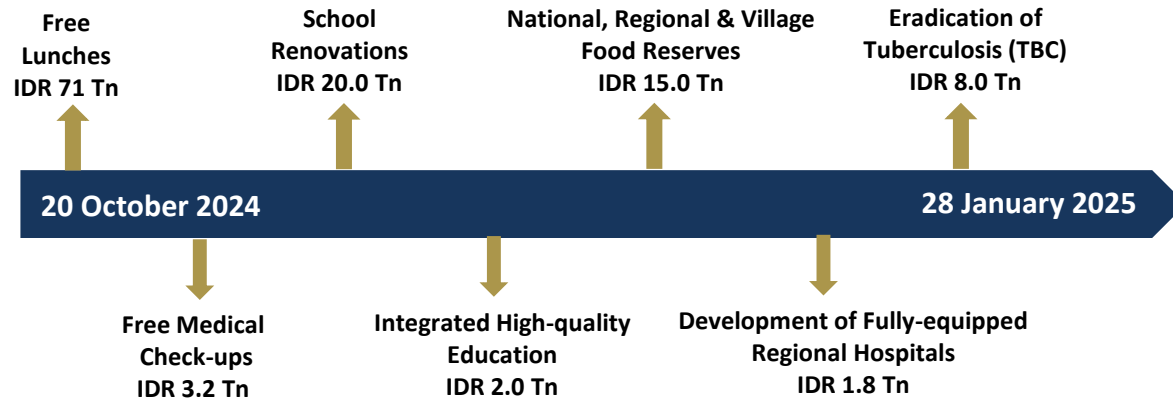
Free Lunches IDR 71 Tn

School Renovations IDR 20.0 Tn

National, Regional & Village Food Reserves IDR 15.0 Tn

Eradication of Tuberculosis (TBC) IDR 8.0 Tn

20 October 2024

28 January 2025

Free Medical Check-ups IDR 3.2 Tn

Integrated High-quality Education IDR 2.0 Tn

Development of Fully-equipped Regional Hospitals IDR 1.8 Tn